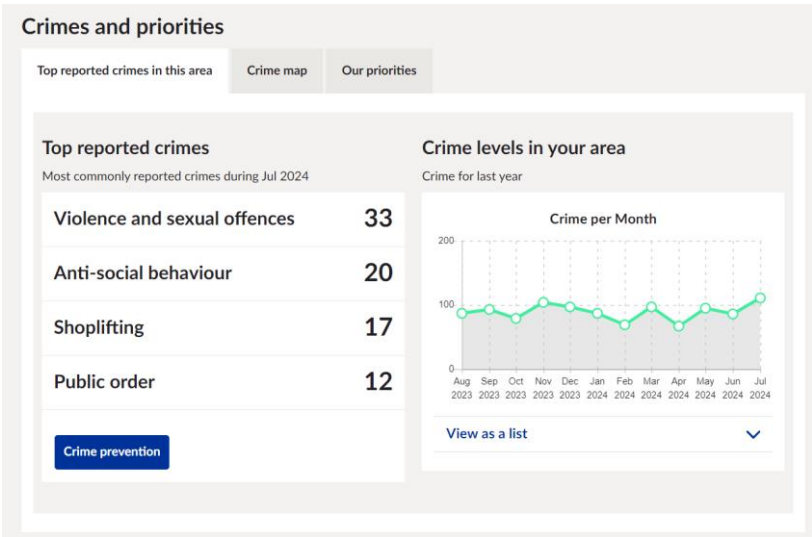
Crimes and priorities

Top reported crimes in this area | Crime map | Our priorities

Top reported crimes

Most commonly reported crimes during Jul 2024

| | |
|---|---|
| Violence and sexual offences | 33 |
| Anti-social behaviour | 20 |
| Shoplifting | 17 |
| Public order | 12 |

Crime prevention

Crime levels in your area

Crime for last year

Crime per Month

200
100
0

Aug 2023 Sep 2023 Oct 2023 Nov 2023 Dec 2023 Jan 2024 Feb 2024 Mar 2024 Apr 2024 May 2024 Jun 2024 Jul 2024

View as a list